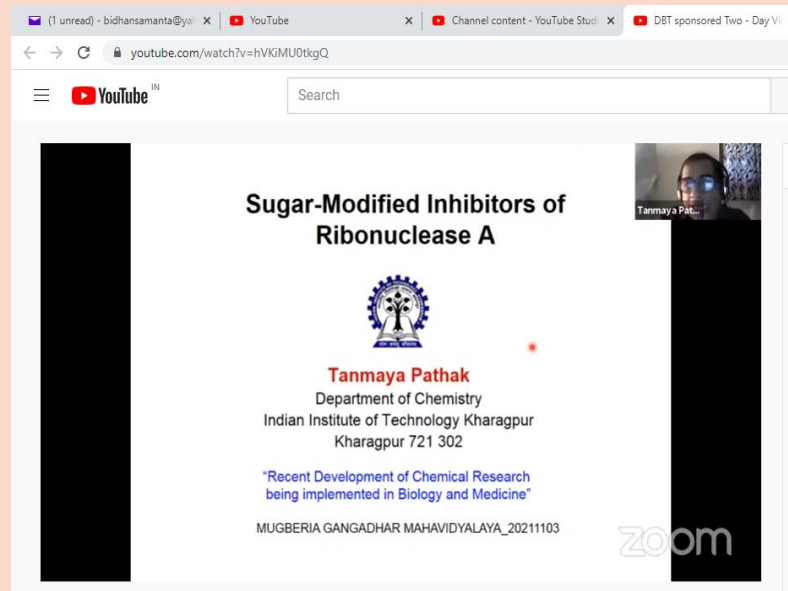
(1 unread) - bidhansamanta@ya ×
YouTube ×
Channel content - YouTube Studi ×
DBT sponsored Two - Day Vi

youtube.com/watch?v=hVKiMU0tkgQ

YouTube IN

Search

Tanmaya Pat...

Sugar-Modified Inhibitors of Ribonuclease A

Tanmaya Pathak
Department of Chemistry
Indian Institute of Technology Kharagpur
Kharagpur 721 302

"Recent Development of Chemical Research being implemented in Biology and Medicine"

MUGBERIA GANGADHAR MAHAVIDYALAYA_20211103

zoom